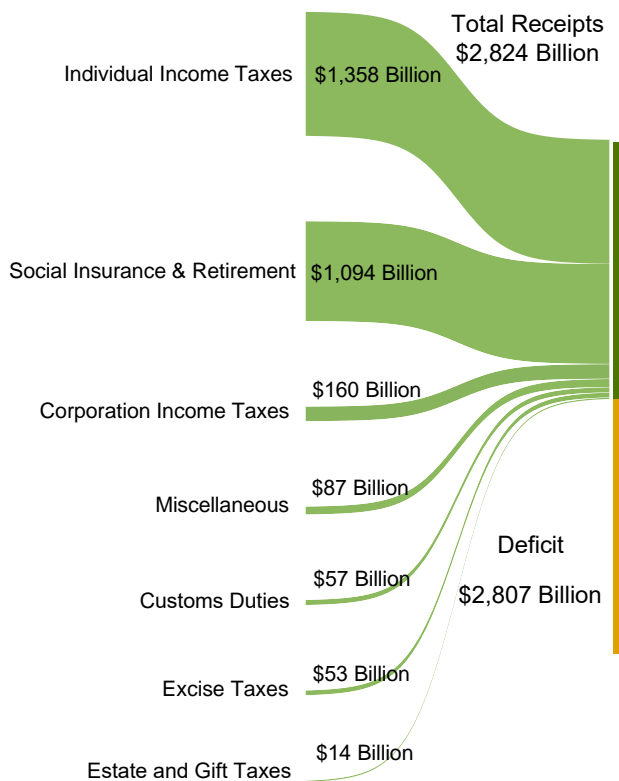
Total Receipts
$2,824 Billion

Individual Income Taxes
$1,358 Billion

Social Insurance & Retirement
$1,094 Billion

$160 Billion
Corporation Income Taxes

$87 Billion
Miscellaneous

Deficit

$57 Billion
Customs Duties

$2,807 Billion

$53 Billion
Excise Taxes

$14 Billion
Estate and Gift Taxes